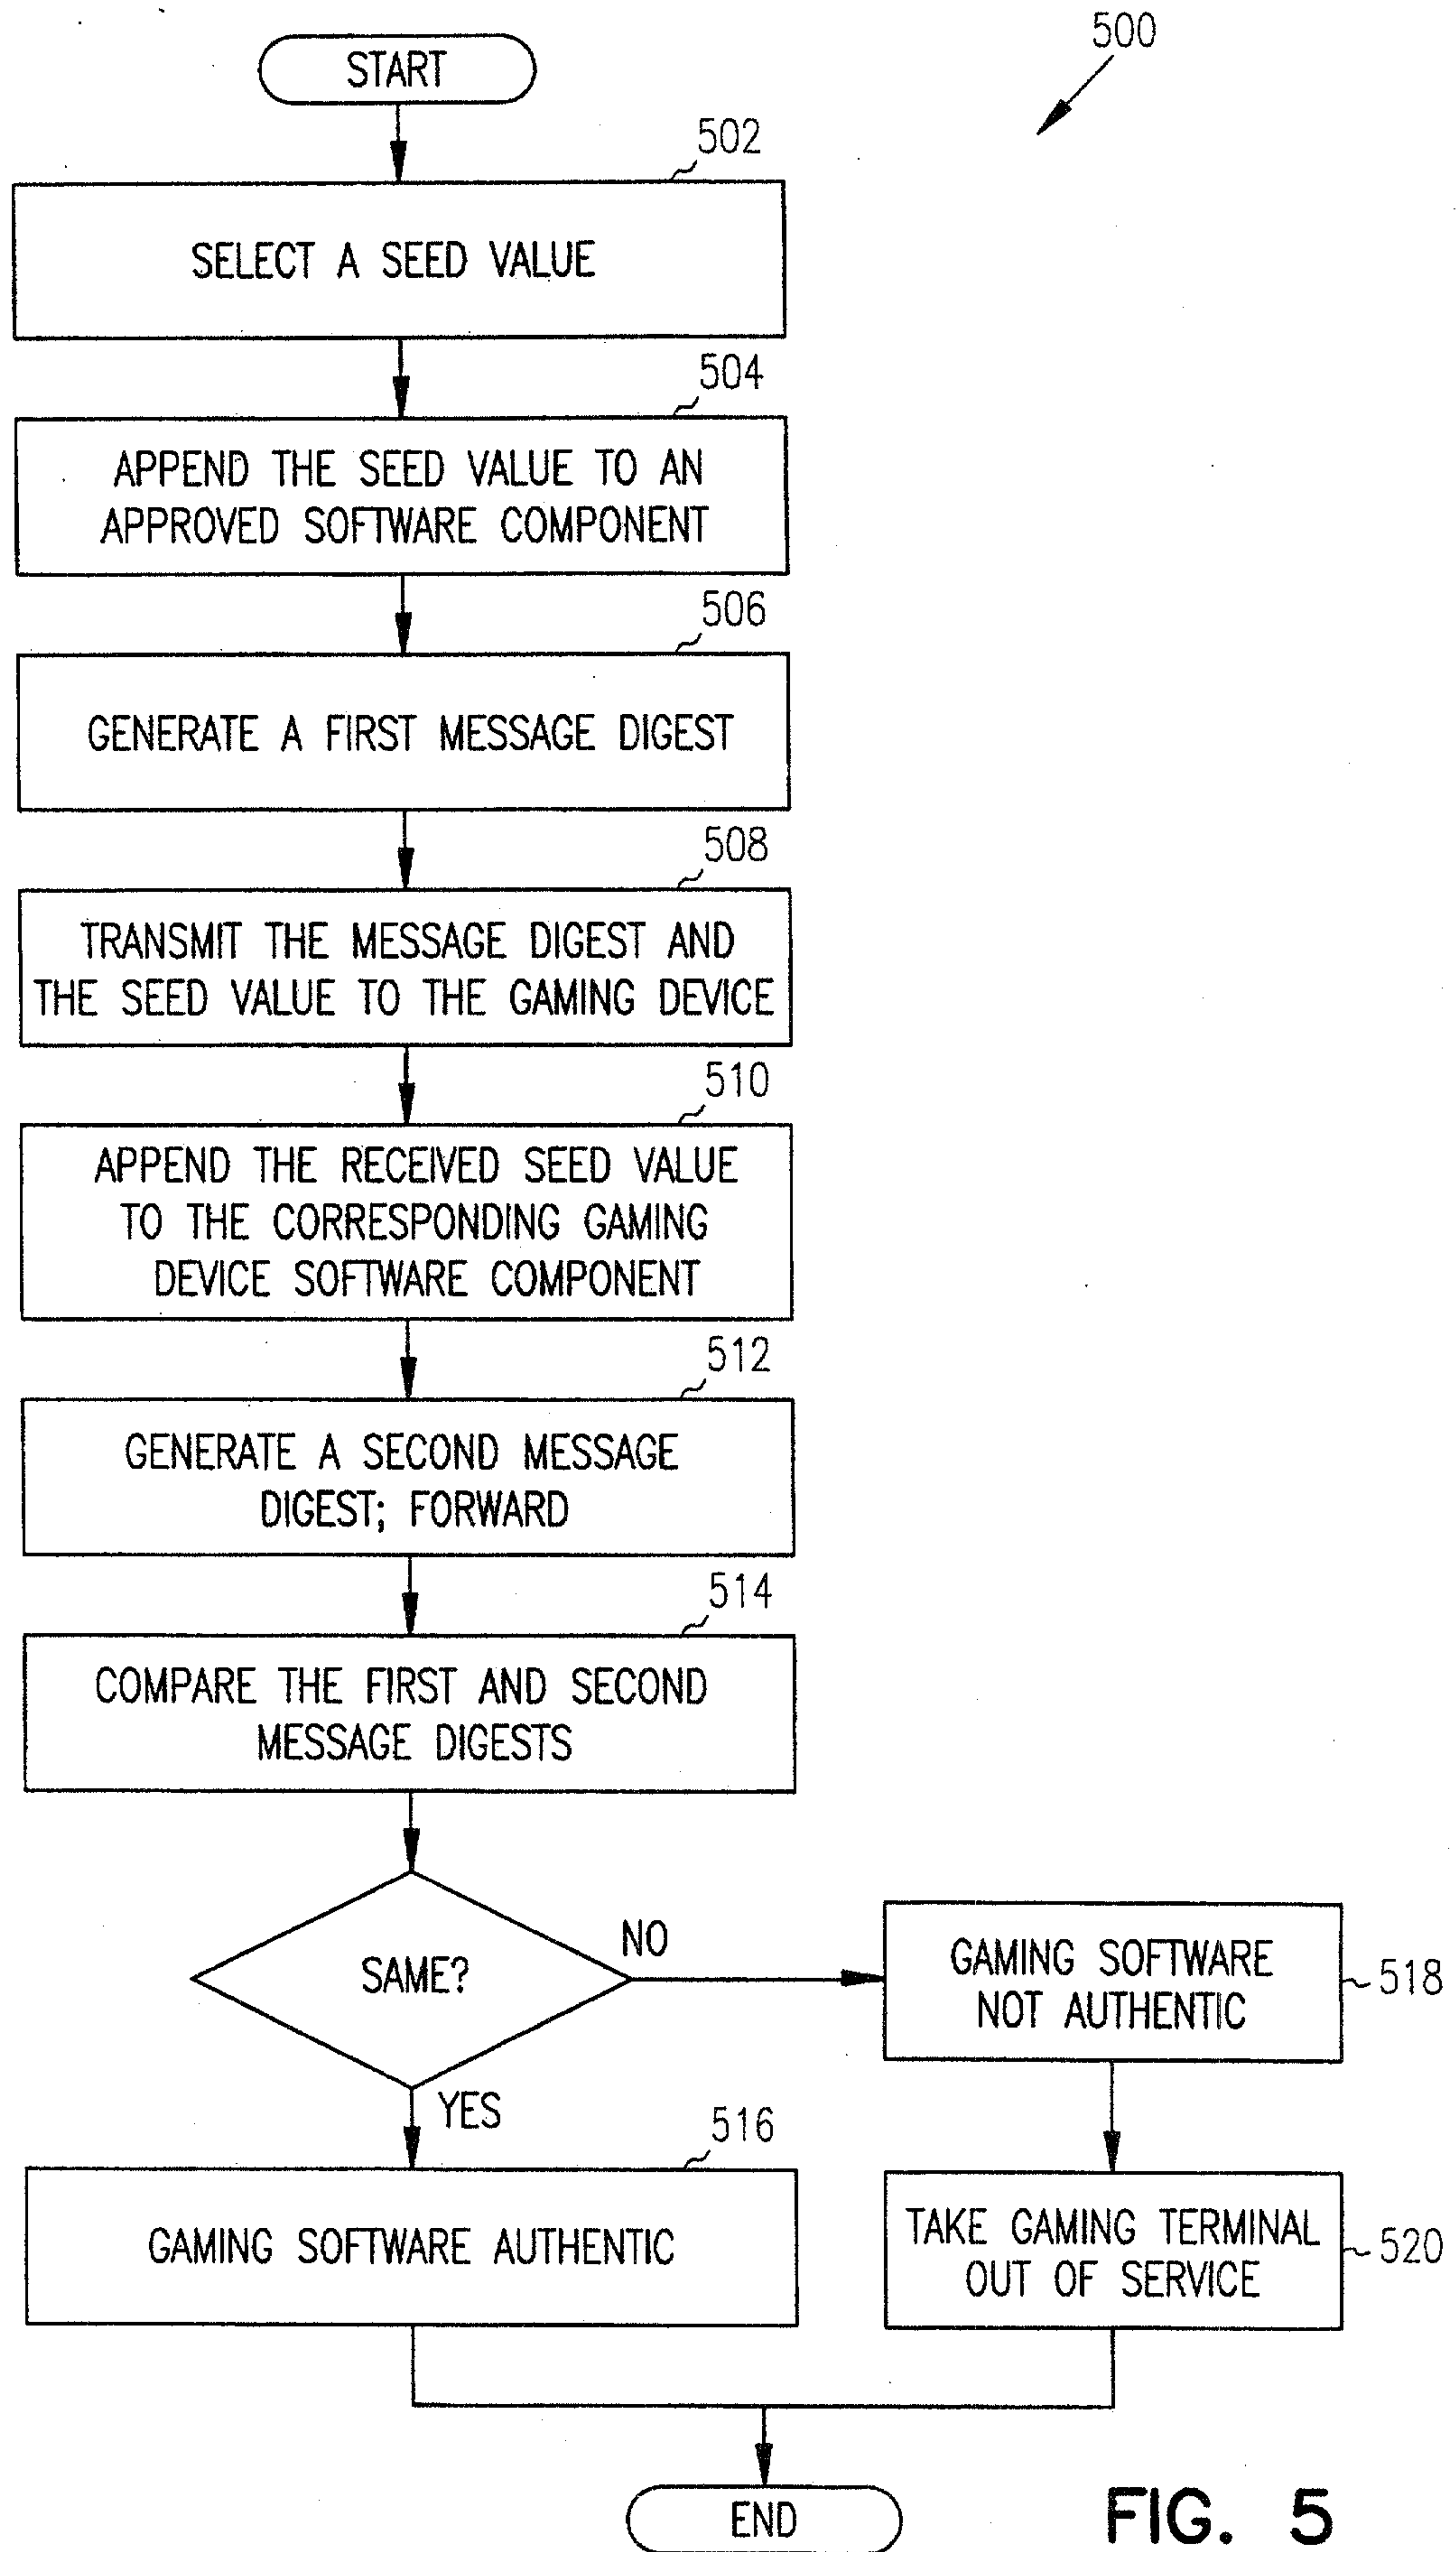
500

START

502
SELECT A SEED VALUE

504
APPEND THE SEED VALUE TO AN APPROVED SOFTWARE COMPONENT

506
GENERATE A FIRST MESSAGE DIGEST

508
TRANSMIT THE MESSAGE DIGEST AND THE SEED VALUE TO THE GAMING DEVICE

510
APPEND THE RECEIVED SEED VALUE TO THE CORRESPONDING GAMING DEVICE SOFTWARE COMPONENT

512
GENERATE A SECOND MESSAGE DIGEST; FORWARD

514
COMPARE THE FIRST AND SECOND MESSAGE DIGESTS

SAME?

NO

GAMING SOFTWARE NOT AUTHENTIC
518

YES

516
GAMING SOFTWARE AUTHENTIC

TAKE GAMING TERMINAL OUT OF SERVICE
520

END

FIG. 5